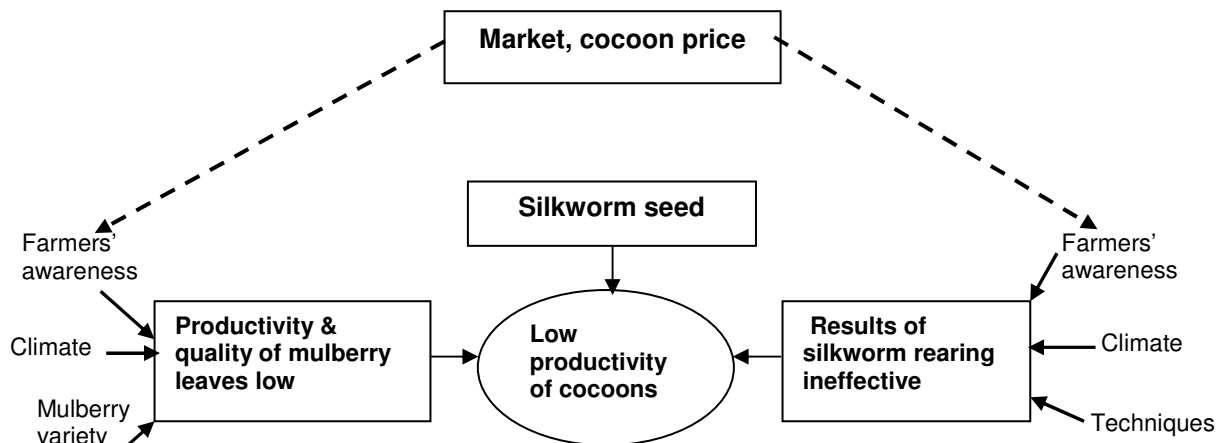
Market, cocoon price

Silkworm seed

Farmers' awareness

Climate

Mulberry variety

Productivity & quality of mulberry leaves low

Low productivity of cocoons

Results of silkworm rearing ineffective

Farmers' awareness

Climate

Techniques